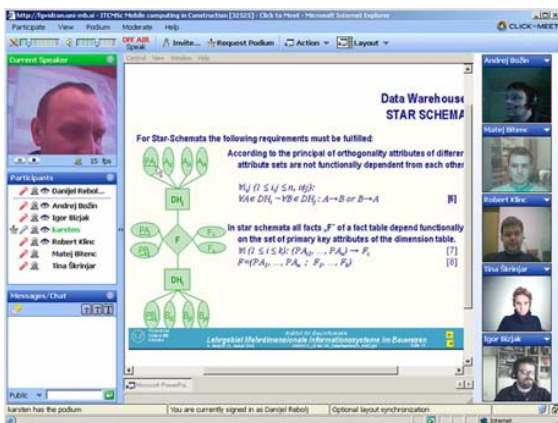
http://lipvidcon.uni-mb.si - ITCMSc Mobile computing in Construction [32523] - Click to Meet - Microsoft Internet Explorer

CLICK-MEET

Participate View Podium Moderate Help

OFF AIR Speak

Invite... Request Podium Action Layout

Current Speaker

15 fps

Participants

Danijel Rebol...
Andrej Božin
Igor Bizjak
Karsten
Robert Klinc
Matej Bitenc
Tina Škrinjar

Messages/Chat

Public

Control View Window Help

Data Warehouse
STAR SCHEMA

For Star-Schemata the following requirements must be fulfilled:

According to the principal of orthogonality attributes of differen attribute sets are not functionally dependent from each other

$\forall i,j\ (1 \leq i,j \leq n,\ i\neq j):$
$\forall A \in DH_i\ \neg\forall B \in DH_j: A \rightarrow B$ or $B \rightarrow A$ [6]

In star schemata all facts „F" of a fact table depend functionally on the set of primary key attributes of the dimension table.

$\forall i\ (1 \leq i \leq k): \{PA_1, \ldots, PA_n\} \rightarrow F_i$ [7]
$F = (PA_1, \ldots, PA_n\ ;\ F_1, \ldots, F_k)$ [8]

$DH_j$

$DH_i$

$PA_i$

$PA_j$

F

$F_1$

$F_k$

Lehrgebiet Mehrdimensionale Informationssysteme im Bauwesen

Microsoft PowerPo...

Andrej Božin

Matej Bitenc

Robert Klinc

Tina Škrinjar

Igor Bizjak

karsten has the podium

You are currently signed in as Danijel Rebolj

Optional layout synchronization

Internet